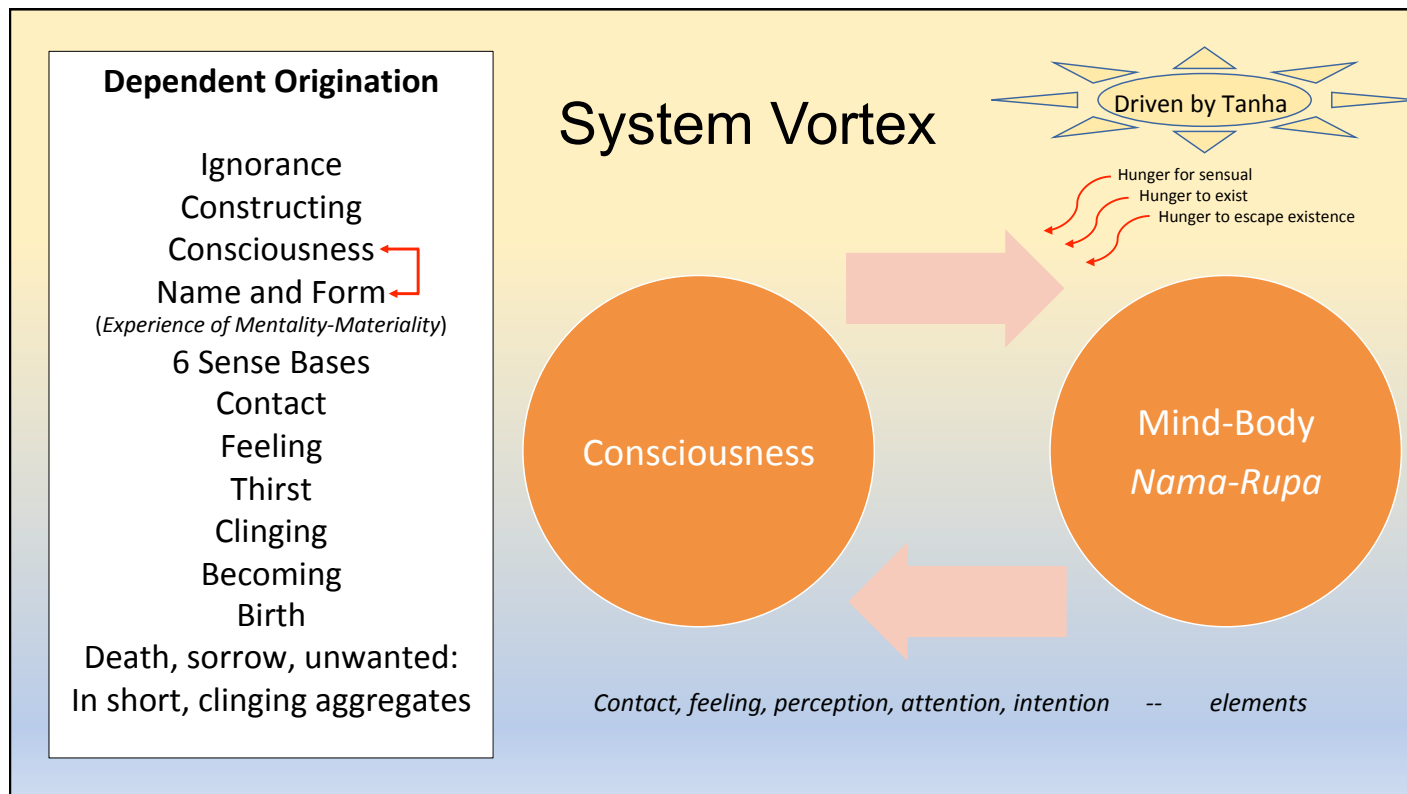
**Dependent Origination**

Ignorance
Constructing
Consciousness
Name and Form
(*Experience of Mentality-Materiality*)
6 Sense Bases
Contact
Feeling
Thirst
Clinging
Becoming
Birth
Death, sorrow, unwanted:
In short, clinging aggregates

System Vortex

Driven by Tanha

Hunger for sensual
Hunger to exist
Hunger to escape existence

Consciousness

Mind-Body
*Nama-Rupa*

*Contact, feeling, perception, attention, intention* -- *elements*